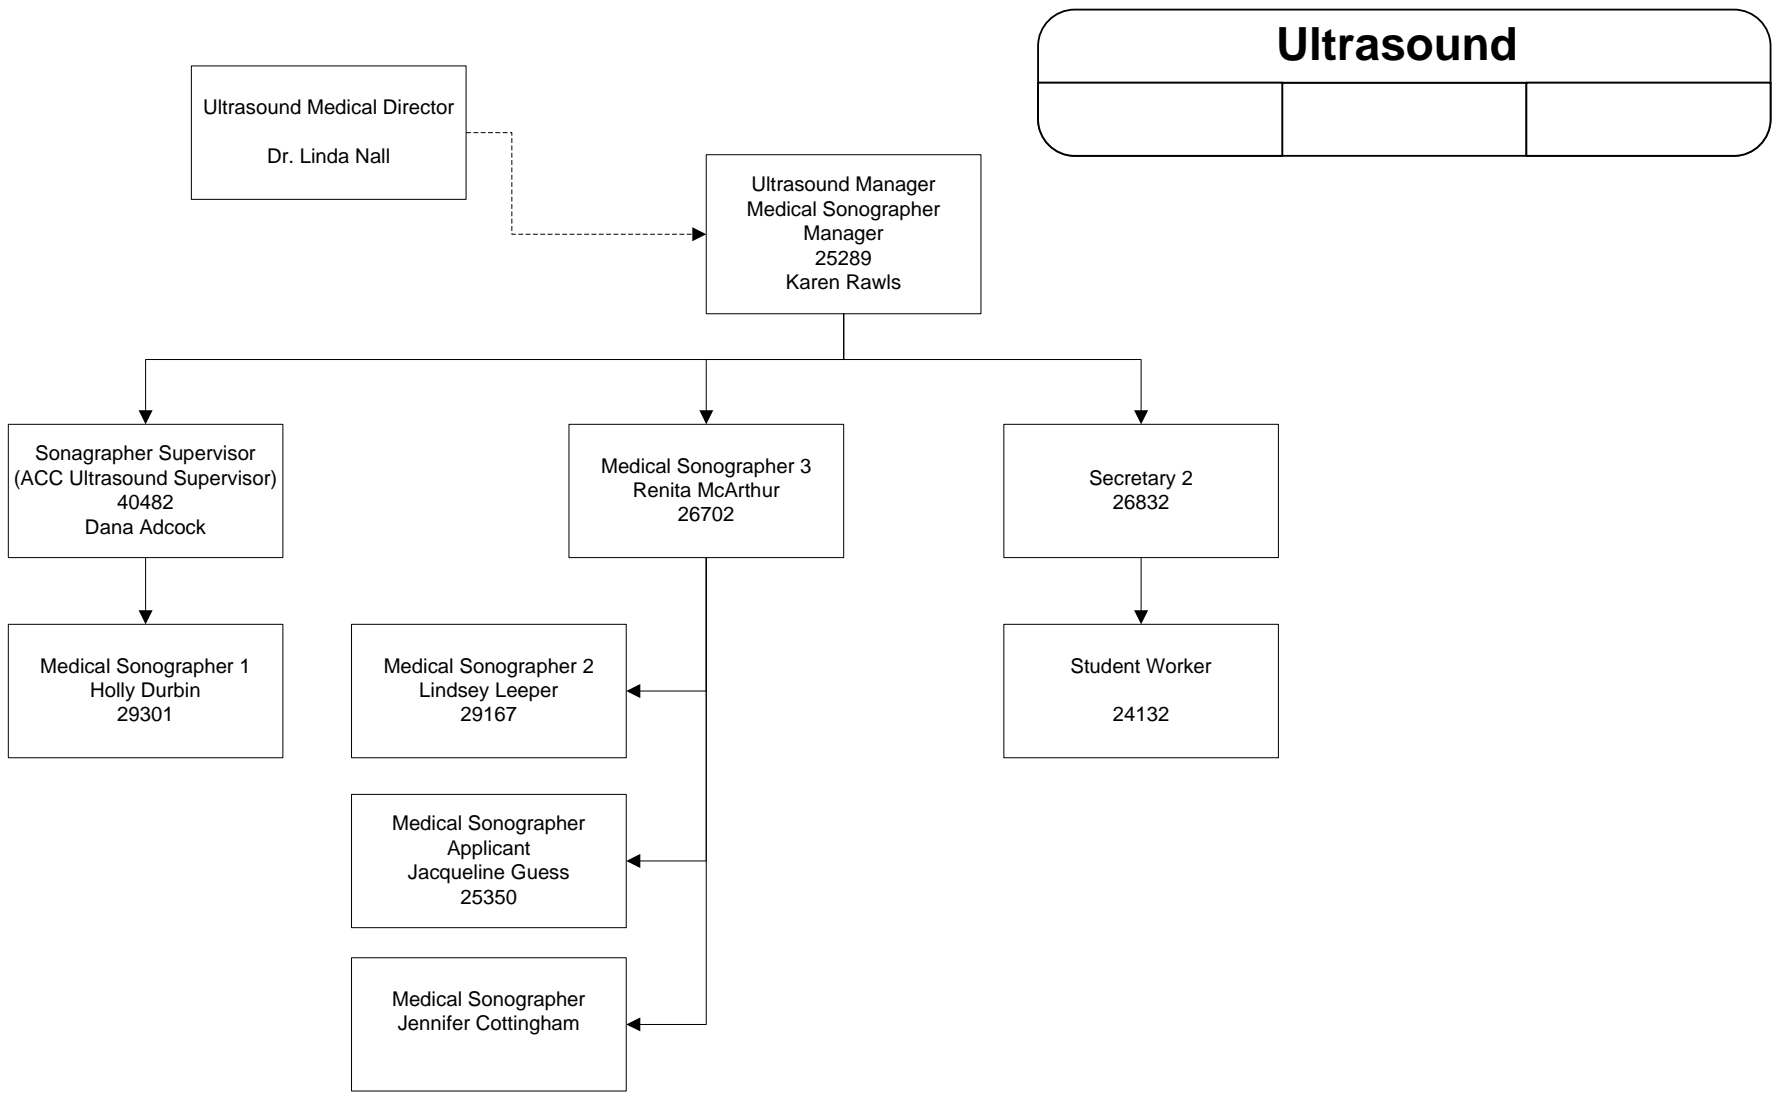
Ultrasound

Ultrasound Medical Director

Dr. Linda Nall

Ultrasound Manager
Medical Sonographer
Manager
25289
Karen Rawls

Sonagrapher Supervisor
(ACC Ultrasound Supervisor)
40482
Dana Adcock

Medical Sonographer 3
Renita McArthur
26702

Secretary 2
26832

Medical Sonographer 1
Holly Durbin
29301

Medical Sonographer 2
Lindsey Leeper
29167

Student Worker

24132

Medical Sonographer
Applicant
Jacqueline Guess
25350

Medical Sonographer
Jennifer Cottingham